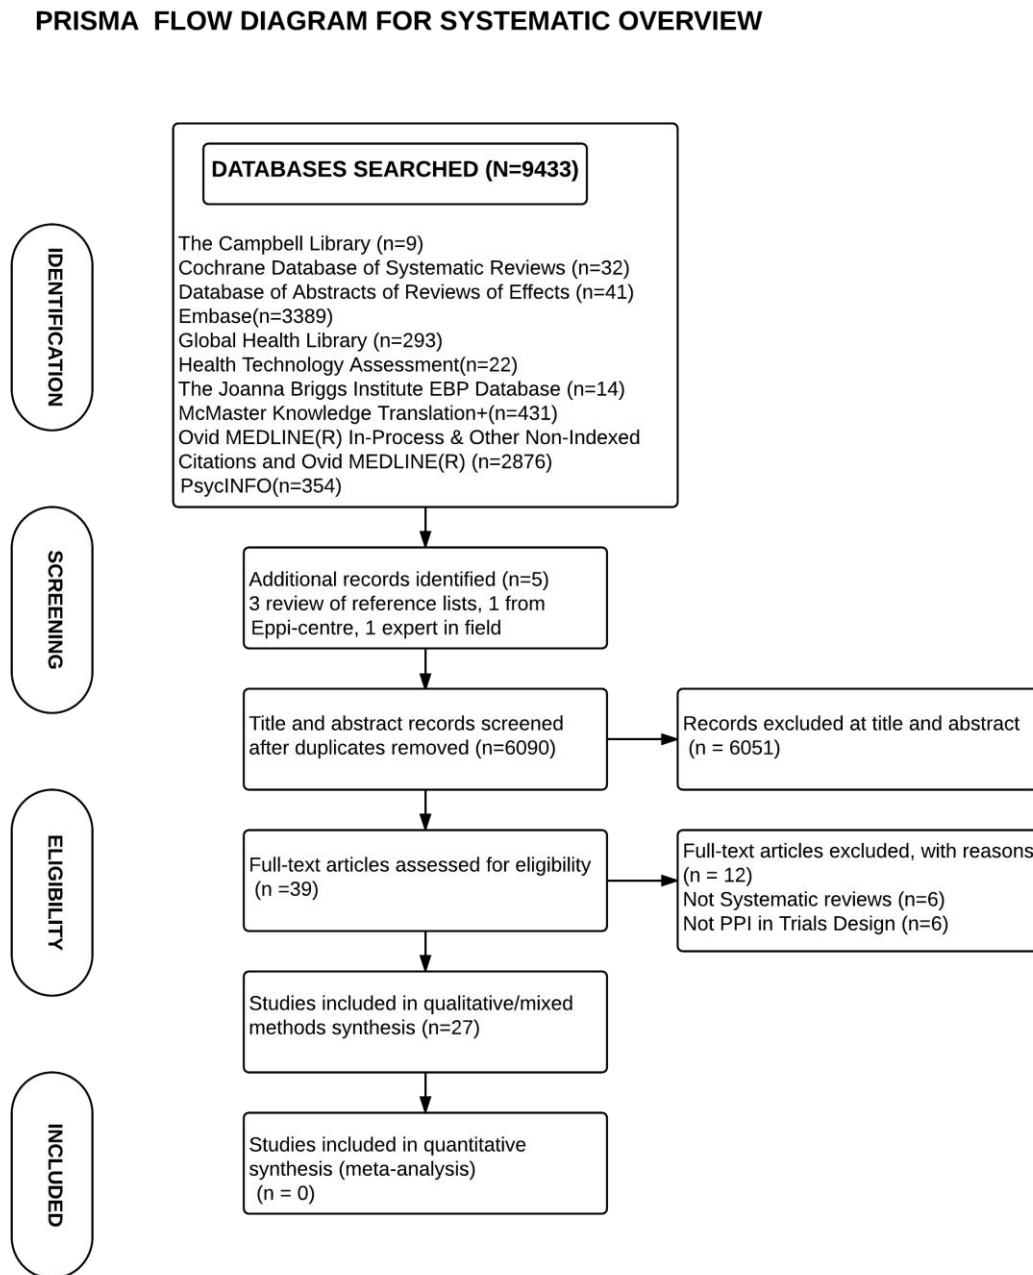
PRISMA FLOW DIAGRAM FOR SYSTEMATIC OVERVIEW

IDENTIFICATION

DATABASES SEARCHED (N=9433)

The Campbell Library (n=9)
Cochrane Database of Systematic Reviews (n=32)
Database of Abstracts of Reviews of Effects (n=41)
Embase(n=3389)
Global Health Library (n=293)
Health Technology Assessment(n=22)
The Joanna Briggs Institute EBP Database (n=14)
McMaster Knowledge Translation+(n=431)
Ovid MEDLINE(R) In-Process & Other Non-Indexed Citations and Ovid MEDLINE(R) (n=2876)
PsycINFO(n=354)

SCREENING

Additional records identified (n=5)
3 review of reference lists, 1 from Eppi-centre, 1 expert in field

Title and abstract records screened after duplicates removed (n=6090)

Records excluded at title and abstract (n = 6051)

ELIGIBILITY

Full-text articles assessed for eligibility (n =39)

Full-text articles excluded, with reasons (n = 12)
Not Systematic reviews (n=6)
Not PPI in Trials Design (n=6)

Studies included in qualitative/mixed methods synthesis (n=27)

INCLUDED

Studies included in quantitative synthesis (meta-analysis) (n = 0)